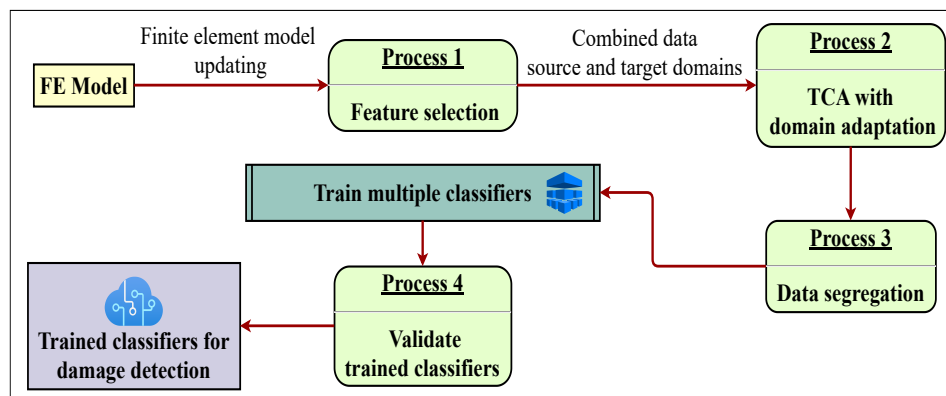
FE Model

Finite element model updating

Process 1

Feature selection

Combined data source and target domains

Process 2

TCA with domain adaptation

Train multiple classifiers

Process 3

Data segregation

Process 4

Validate trained classifiers

Trained classifiers for damage detection